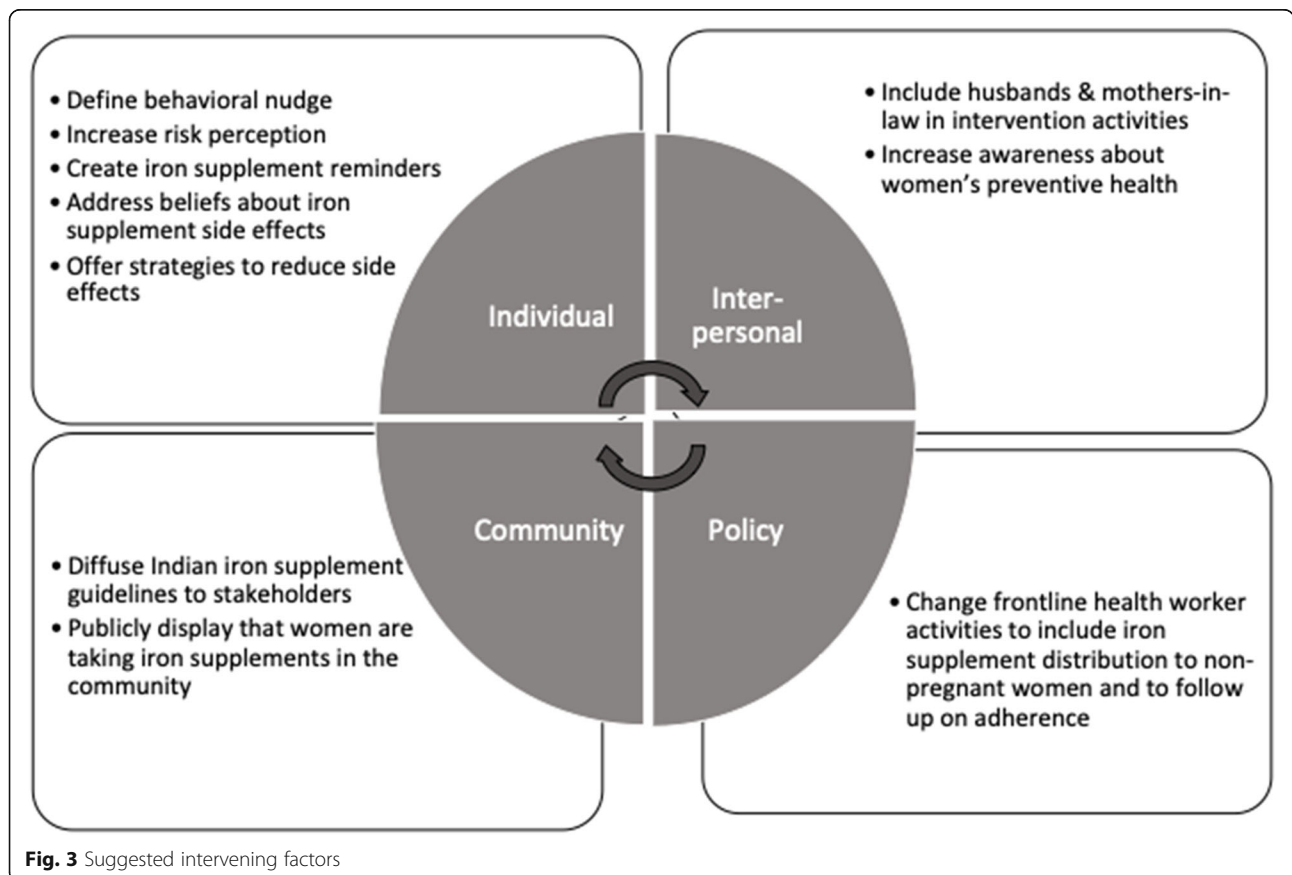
• Define behavioral nudge
• Increase risk perception
• Create iron supplement reminders
• Address beliefs about iron supplement side effects
• Offer strategies to reduce side effects

• Include husbands & mothers-in-law in intervention activities
• Increase awareness about women's preventive health

Individual

Inter-personal

Community

Policy

• Diffuse Indian iron supplement guidelines to stakeholders
• Publicly display that women are taking iron supplements in the community

• Change frontline health worker activities to include iron supplement distribution to non-pregnant women and to follow up on adherence

**Fig. 3** Suggested intervening factors